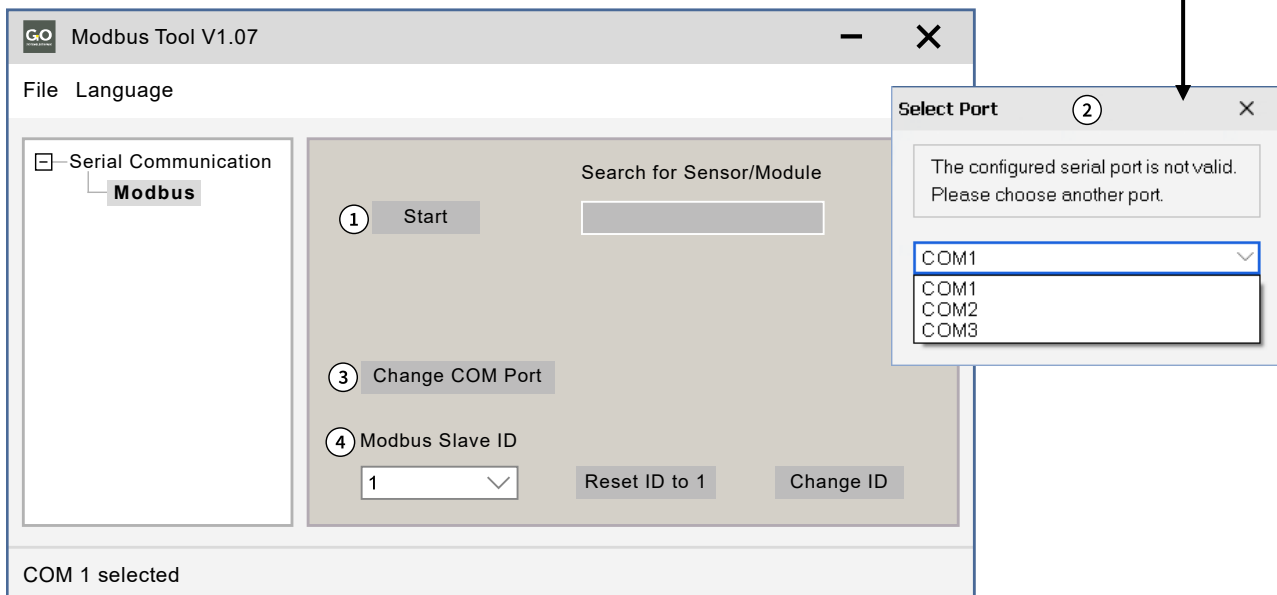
GO
Modbus Tool V1.07

File Language

Serial Communication
Modbus

Search for Sensor/Module

1 Start

3 Change COM Port

4 Modbus Slave ID

1

Reset ID to 1

Change ID

COM 1 selected

Select Port 2

The configured serial port is not valid. Please choose another port.

COM1

COM1
COM2
COM3